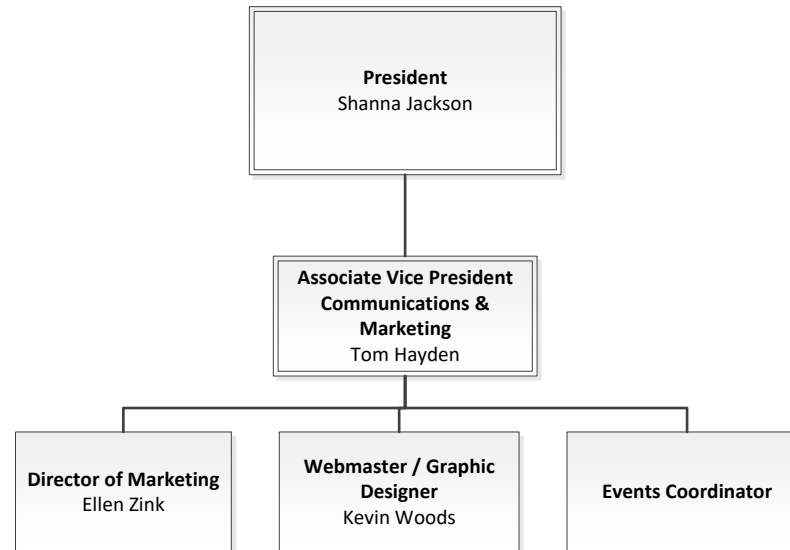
**President**
Shanna Jackson

**Associate Vice President Communications & Marketing**
Tom Hayden

**Director of Marketing**
Ellen Zink

**Webmaster / Graphic Designer**
Kevin Woods

**Events Coordinator**